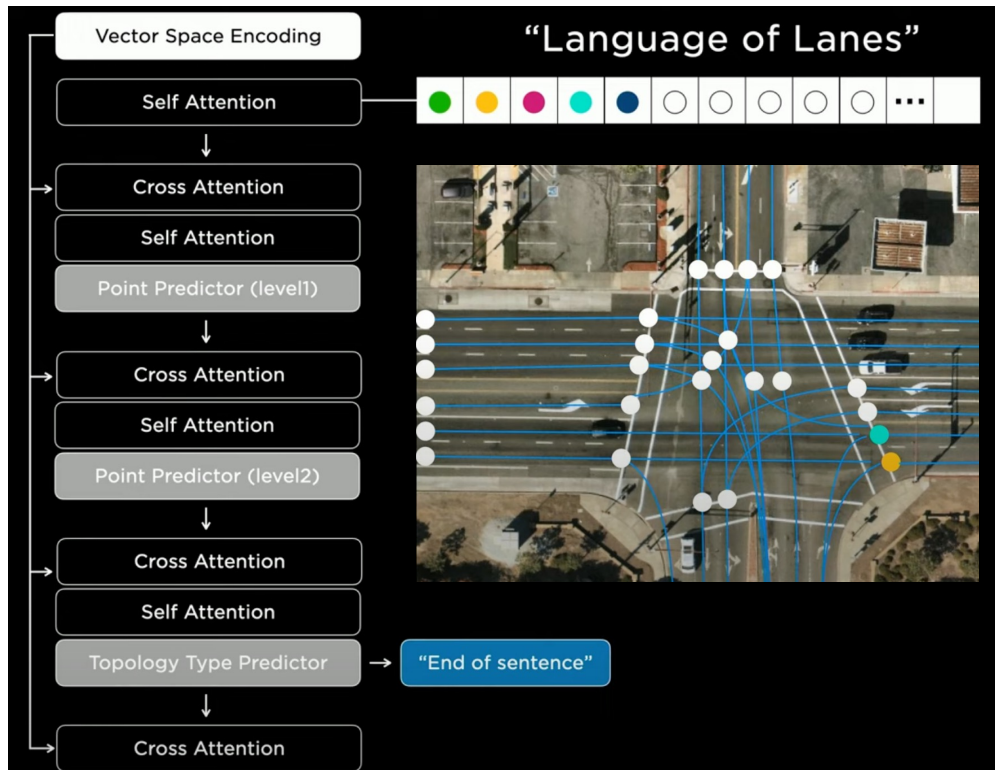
Vector Space Encoding

"Language of Lanes"

Self Attention

Cross Attention

Self Attention

Point Predictor (level1)

Cross Attention

Self Attention

Point Predictor (level2)

Cross Attention

Self Attention

Topology Type Predictor

"End of sentence"

Cross Attention

...